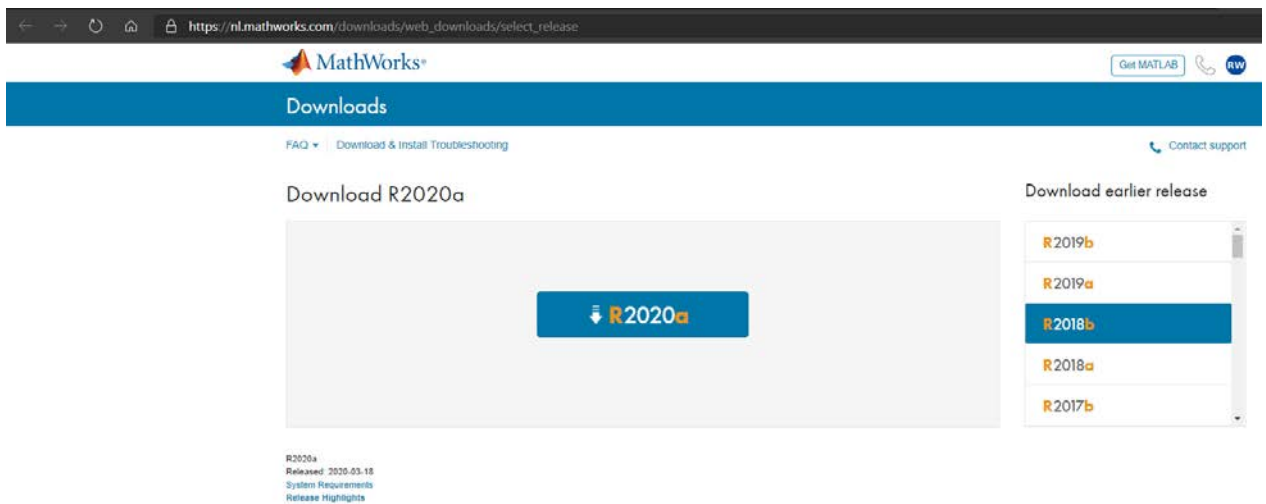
https://nl.mathworks.com/downloads/web_downloads/select_release

MathWorks®

Get MATLAB

RW

Downloads

FAQ ▾ Download & Install Troubleshooting

Contact support

Download R2020a

R2020a

Download earlier release

R2019b

R2019a

R2018b

R2018a

R2017b

R2020a
Released: 2020-03-18
System Requirements
Release Highlights